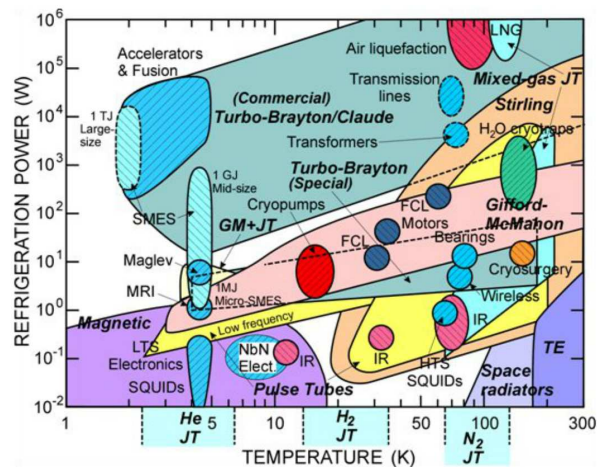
REFRIGERATION POWER (W)

$10^6$
$10^5$
$10^4$
$10^3$
$10^2$
$10^1$
$10^0$
$10^{-1}$
$10^{-2}$

Accelerators & Fusion
Air liquefaction
LNG
Transmission lines
Mixed-gas JT
1 TJ Large-size
(Commercial) Turbo-Brayton/Claude
Stirling
Transformers
$H_2O$ cryotraps
1 GJ Mid-size
Turbo-Brayton (Special)
SMES
FCL Motors
Gifford-McMahon
GM+JT
Cryopumps
FCL
Bearings
Maglev
Cryosurgery
MRI
1MJ Micro-SMES
Wireless
Magnetic
Low frequency
IR
LTS Electronics
NbN Elect.
IR
IR
TE
SQUIDs
Pulse Tubes
HTS SQUIDs
Space radiators

1
He JT
5
10
$H_2$ JT
50
$N_2$ JT
100
300
TEMPERATURE (K)